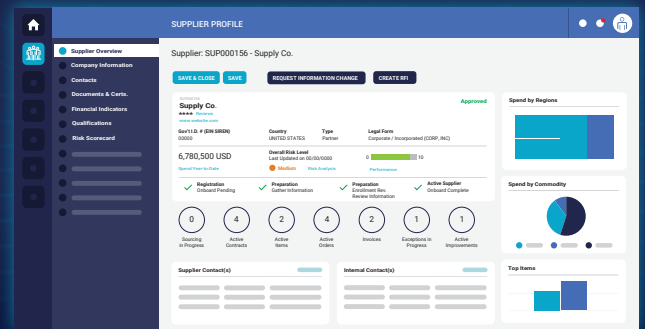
SUPPLIER PROFILE

Supplier Overview
Company Information
Contacts
Documents & Certs.
Financial Indicators
Qualifications
Risk Scorecard

Supplier: SUP000156 - Supply Co.

SAVE & CLOSE
SAVE
REQUEST INFORMATION CHANGE
CREATE RFI

SUPPLIER
Supply Co.
Reviews
www.website.com
Approved

Gov't I.D. # (EIN SIREN)
00000
Country
UNITED STATES
Type
Partner
Legal Form
Corporate / Incorporated (CORP, INC)

6,780,500 USD
Spend Year-to-Date
Overall Risk Level
Last Updated on 00/00/0000
Medium
Risk Analysis
0
10
Performance

Registration
Onboard Pending
Preparation
Gather Information
Preparation
Enrollment Rev.
Review Information
Active Supplier
Onboard Complete

0
Sourcing in Progress
4
Active Contracts
2
Active Items
4
Active Orders
2
Invoices
1
Exceptions in Progress
1
Active Improvements

Supplier Contact(s)
Internal Contact(s)

Spend by Regions
Spend by Commodity
Top Items